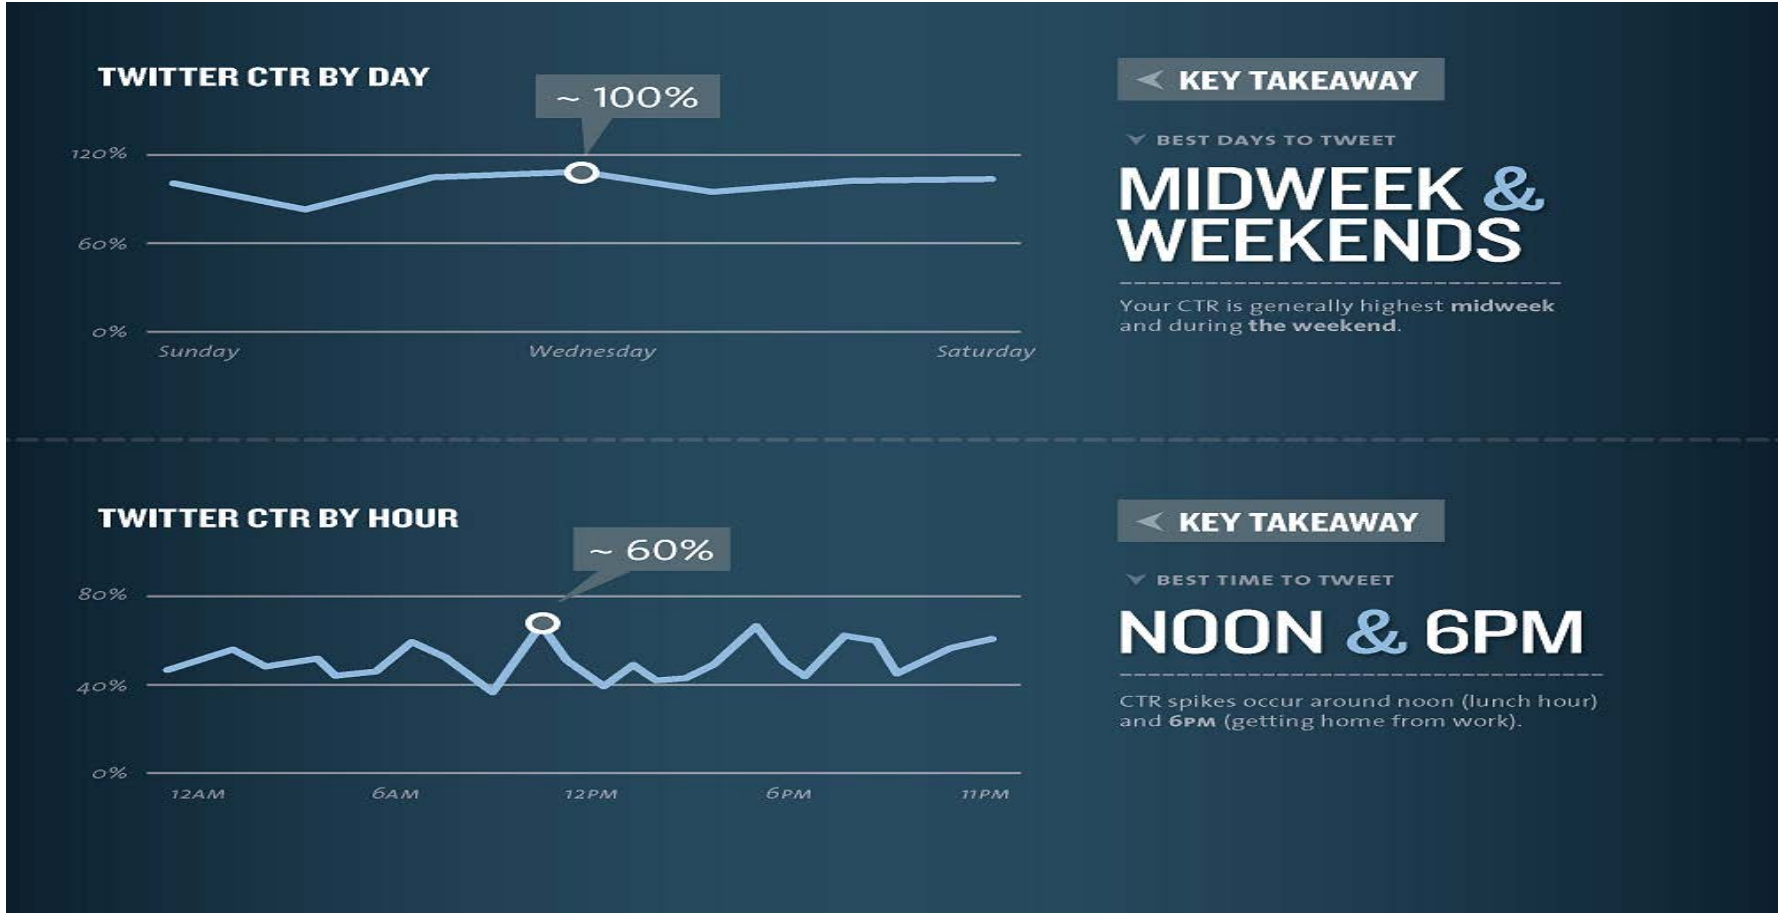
TWITTER CTR BY DAY

~ 100%

120%

60%

0%

Sunday

Wednesday

Saturday

KEY TAKEAWAY

BEST DAYS TO TWEET

MIDWEEK & WEEKENDS

Your CTR is generally highest midweek and during the weekend.

TWITTER CTR BY HOUR

~ 60%

80%

40%

0%

12AM

6AM

12PM

6PM

11PM

KEY TAKEAWAY

BEST TIME TO TWEET

NOON & 6PM

CTR spikes occur around noon (lunch hour) and 6PM (getting home from work).